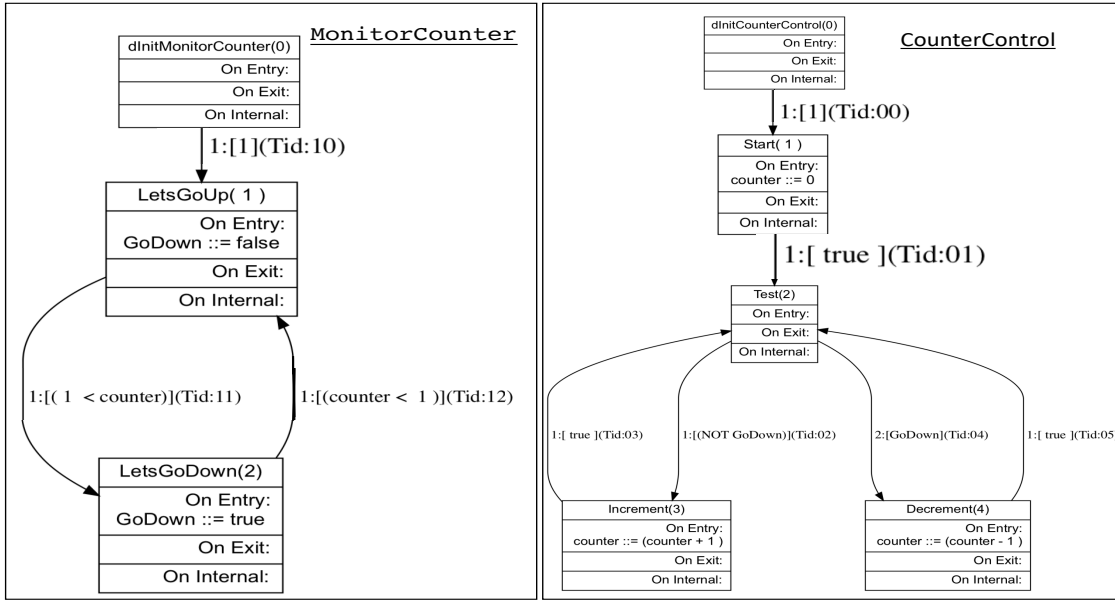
MonitorCounter

dInitMonitorCounter(0)
On Entry:
On Exit:
On Internal:

1:[1](Tid:10)

LetsGoUp( 1 )
On Entry:
GoDown ::= false
On Exit:
On Internal:

1:[( 1 < counter)](Tid:11)

1:[(counter < 1 )](Tid:12)

LetsGoDown(2)
On Entry:
GoDown ::= true
On Exit:
On Internal:

CounterControl

dInitCounterControl(0)
On Entry:
On Exit:
On Internal:

1:[1](Tid:00)

Start( 1 )
On Entry:
counter ::= 0
On Exit:
On Internal:

1:[ true ](Tid:01)

Test(2)
On Entry:
On Exit:
On Internal:

1:[ true ](Tid:03)

1:[(NOT GoDown)](Tid:02)

2:[GoDown](Tid:04)

1:[ true ](Tid:05

Increment(3)
On Entry:
counter ::= (counter + 1 )
On Exit:
On Internal:

Decrement(4)
On Entry:
counter ::= (counter - 1 )
On Exit:
On Internal: